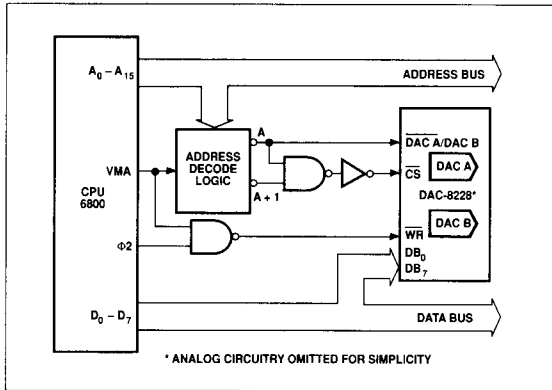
$A_0 - A_{15}$

ADDRESS BUS

VMA

CPU 6800

ADDRESS DECODE LOGIC

A

A + 1

$\overline{DAC\ A}$/DAC B

$\overline{CS}$

DAC A

DAC-8228*

DAC B

$\Phi 2$

$\overline{WR}$

$DB_0$

$DB_7$

$D_0 - D_7$

DATA BUS

* ANALOG CIRCUITRY OMITTED FOR SIMPLICITY